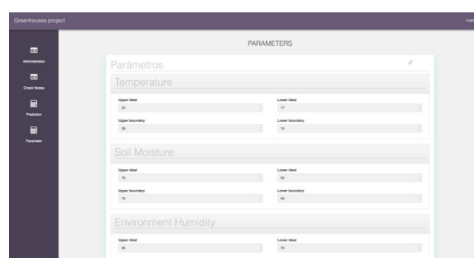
Greenhouses project

Administration

Check Nodes

Prediction

Parameter

PARAMETERS

Parámetros

Temperature

Upper Ideal
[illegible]

Lower Ideal
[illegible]

Upper boundary
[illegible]

Lower boundary
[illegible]

Soil Moisture

Upper Ideal
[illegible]

Lower Ideal
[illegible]

Upper boundary
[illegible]

Lower boundary
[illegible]

Environment Humidity

Upper Ideal
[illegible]

Lower Ideal
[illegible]